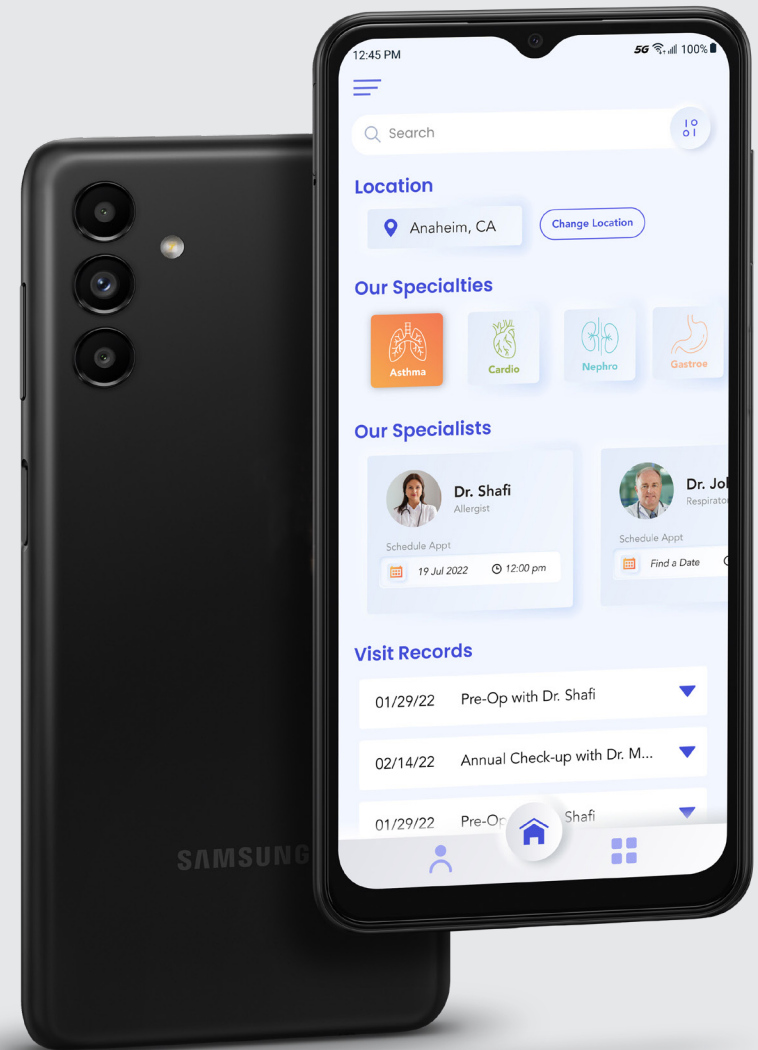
12:45 PM
5G 100%

Search

Location
Anaheim, CA
Change Location

Our Specialties
Asthma
Cardio
Nephro
Gastroe

Our Specialists
Dr. Shafi
Allergist
Schedule Appt
19 Jul 2022
12:00 pm

Dr. Jo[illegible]
Respirato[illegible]
Schedule Appt
Find a Date

Visit Records
01/29/22 Pre-Op with Dr. Shafi
02/14/22 Annual Check-up with Dr. M...
01/29/22 Pre-Op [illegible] Shafi

SAMSUNG